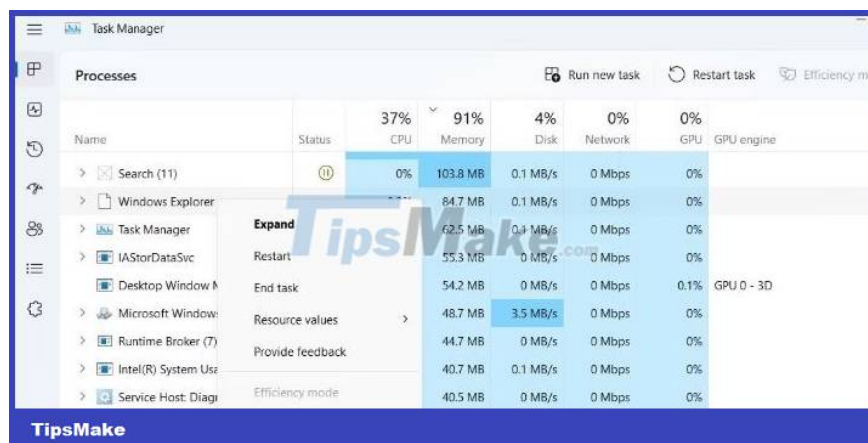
Task Manager

Processes

Run new task

Restart task

Efficiency m

| Name | Status | 37% CPU | 91% Memory | 4% Disk | 0% Network | 0% GPU | GPU engine |
|---|---|---|---|---|---|---|---|
| Search (11) | (II) | 0% | 103.8 MB | 0.1 MB/s | 0 Mbps | 0% | |
| Windows Explorer | | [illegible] | 84.7 MB | 0.1 MB/s | 0 Mbps | 0% | |
| Task Manager | | | 62.5 MB | 0.1 MB/s | 0 Mbps | 0% | |
| IAStorDataSvc | | | 55.3 MB | 0 MB/s | 0 Mbps | 0% | |
| Desktop Window M | | | 54.2 MB | 0 MB/s | 0 Mbps | 0.1% | GPU 0 - 3D |
| Microsoft Window | | | 48.7 MB | 3.5 MB/s | 0 Mbps | 0% | |
| Runtime Broker (7) | | | 44.7 MB | 0 MB/s | 0 Mbps | 0% | |
| Intel(R) System Usa | | | 40.7 MB | 0.1 MB/s | 0 Mbps | 0% | |
| Service Host: Diagi | | | 40.5 MB | 0 MB/s | 0 Mbps | 0% | |

Expand
Restart
End task
Resource values
Provide feedback
Efficiency mode

TipsMake.com

TipsMake